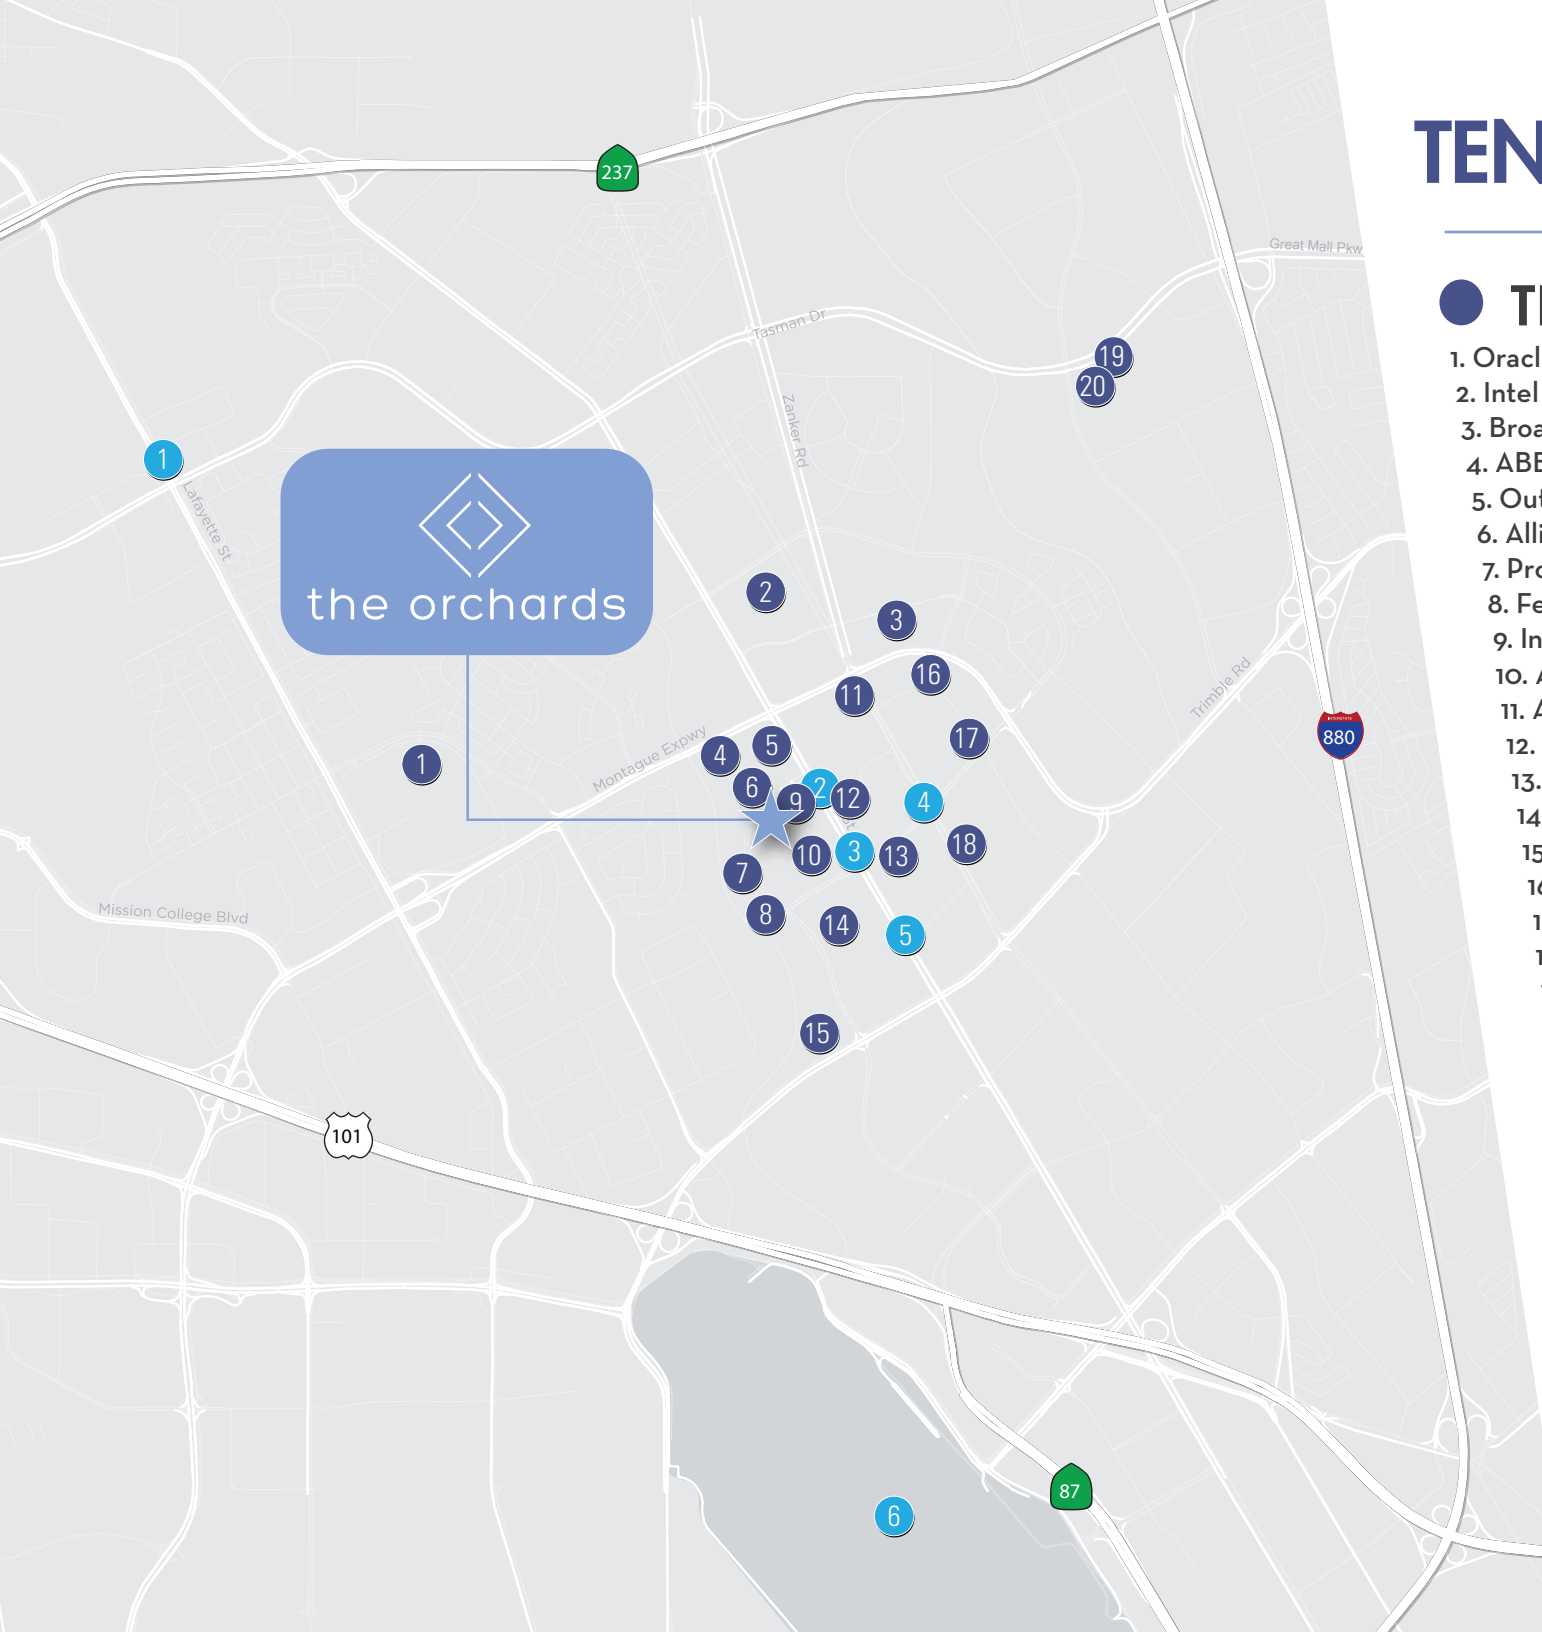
237
Great Mall Pkwy
Tasman Dr
Zanker Rd
19
20
1
Lafayette St
the orchards
2
3
16
11
17
Trimble Rd
880
1
Montague Expwy
4
5
6
2
9
12
4
18
10
3
13
7
Mission College Blvd
8
14
5
15
101
87
6

TEN
TI
1. Oracl
2. Intel
3. Broa
4. ABE
5. Out
6. Alli
7. Pro
8. Fe
9. In
10. A
11. A
12.
13.
14
15
16
1
1